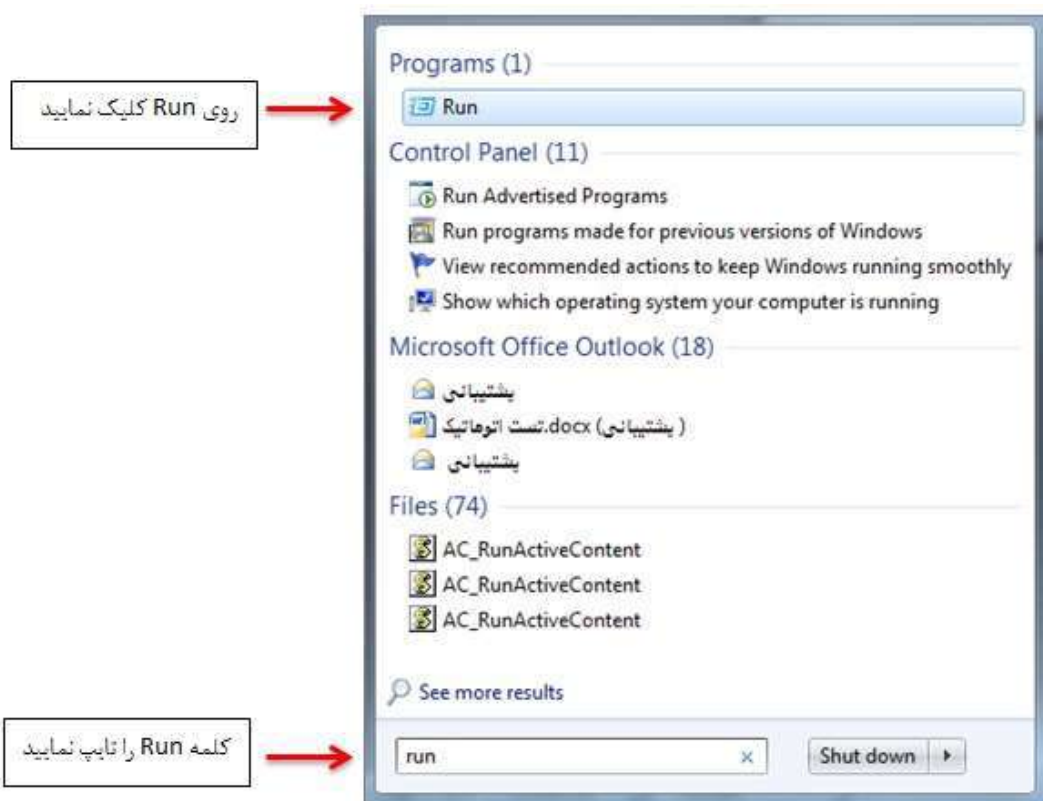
روی Run کلیک نمایید

Programs (1)

Run

Control Panel (11)

Run Advertised Programs

Run programs made for previous versions of Windows

View recommended actions to keep Windows running smoothly

Show which operating system your computer is running

Microsoft Office Outlook (18)

پشتیبانی

( پشتیبانی) تست اتوماتیک.docx

پشتیبانی

Files (74)

AC_RunActiveContent

AC_RunActiveContent

AC_RunActiveContent

See more results

کلمه Run را تایپ نمایید

run

×

Shut down